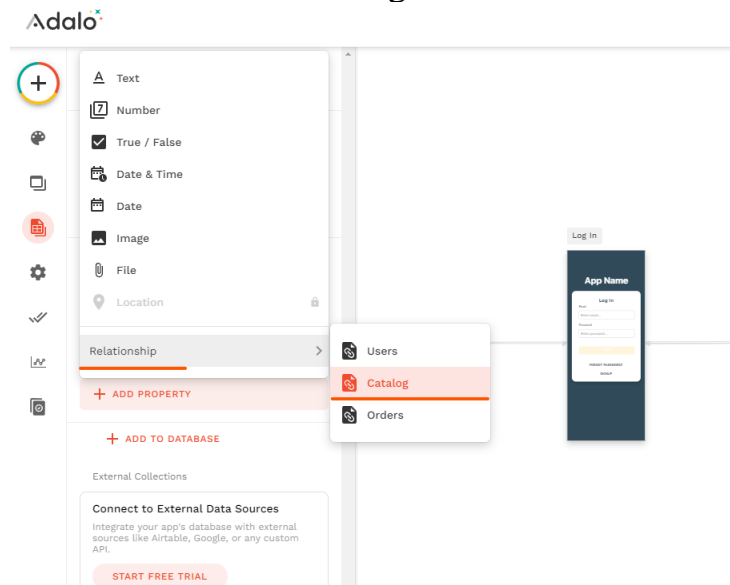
Adalo

Text
Number
True / False
Date & Time
Date
Image
File
Location

Relationship

Users
Catalog
Orders

+ ADD PROPERTY

+ ADD TO DATABASE

External Collections

Connect to External Data Sources

Integrate your app's database with external sources like Airtable, Google, or any custom API.

START FREE TRIAL

Log In

App Name

Log In

FORGOT PASSWORD

SIGNUP